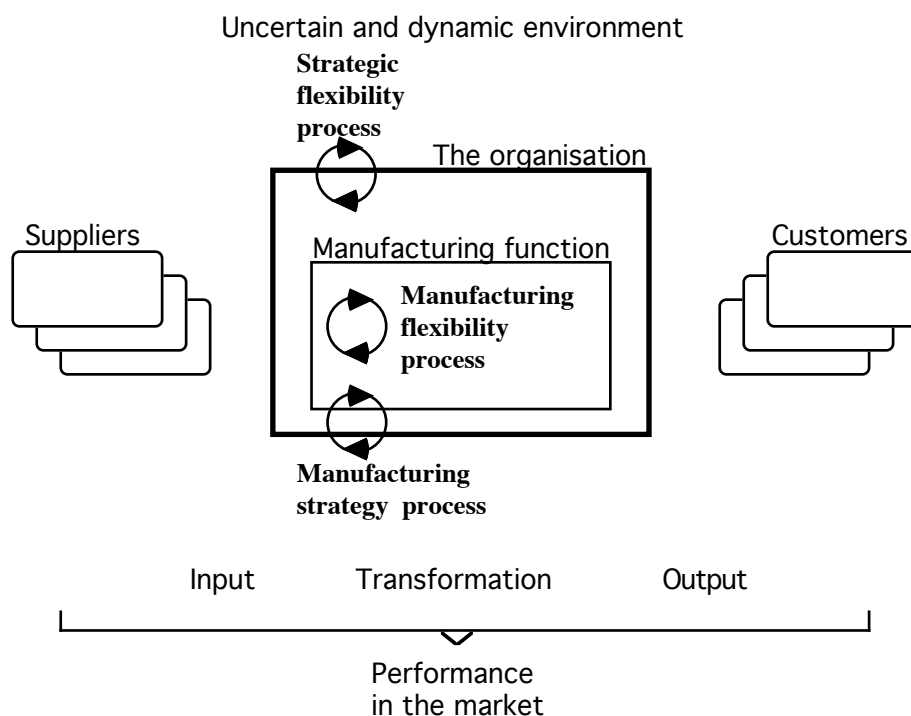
Uncertain and dynamic environment

Strategic flexibility process

The organisation

Suppliers

Manufacturing function

Customers

Manufacturing flexibility process

Manufacturing strategy process

Input

Transformation

Output

Performance in the market